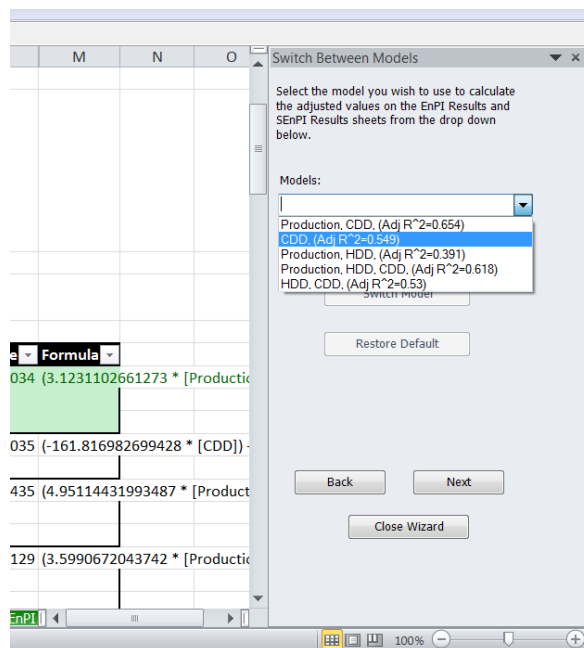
M N O

e Formula
034 (3.1231102661273 * [Productio
035 (-161.816982699428 * [CDD]) -
435 (4.95114431993487 * [Product
129 (3.5990672043742 * [Productio

EnPI

Switch Between Models

Select the model you wish to use to calculate the adjusted values on the EnPI Results and SEnPI Results sheets from the drop down below.

Models:

Production, CDD, (Adj R^2=0.654)
CDD, (Adj R^2=0.549)
Production, HDD, (Adj R^2=0.391)
Production, HDD, CDD, (Adj R^2=0.618)
HDD, CDD, (Adj R^2=0.53)

Switch Model

Restore Default

Back

Next

Close Wizard

100%